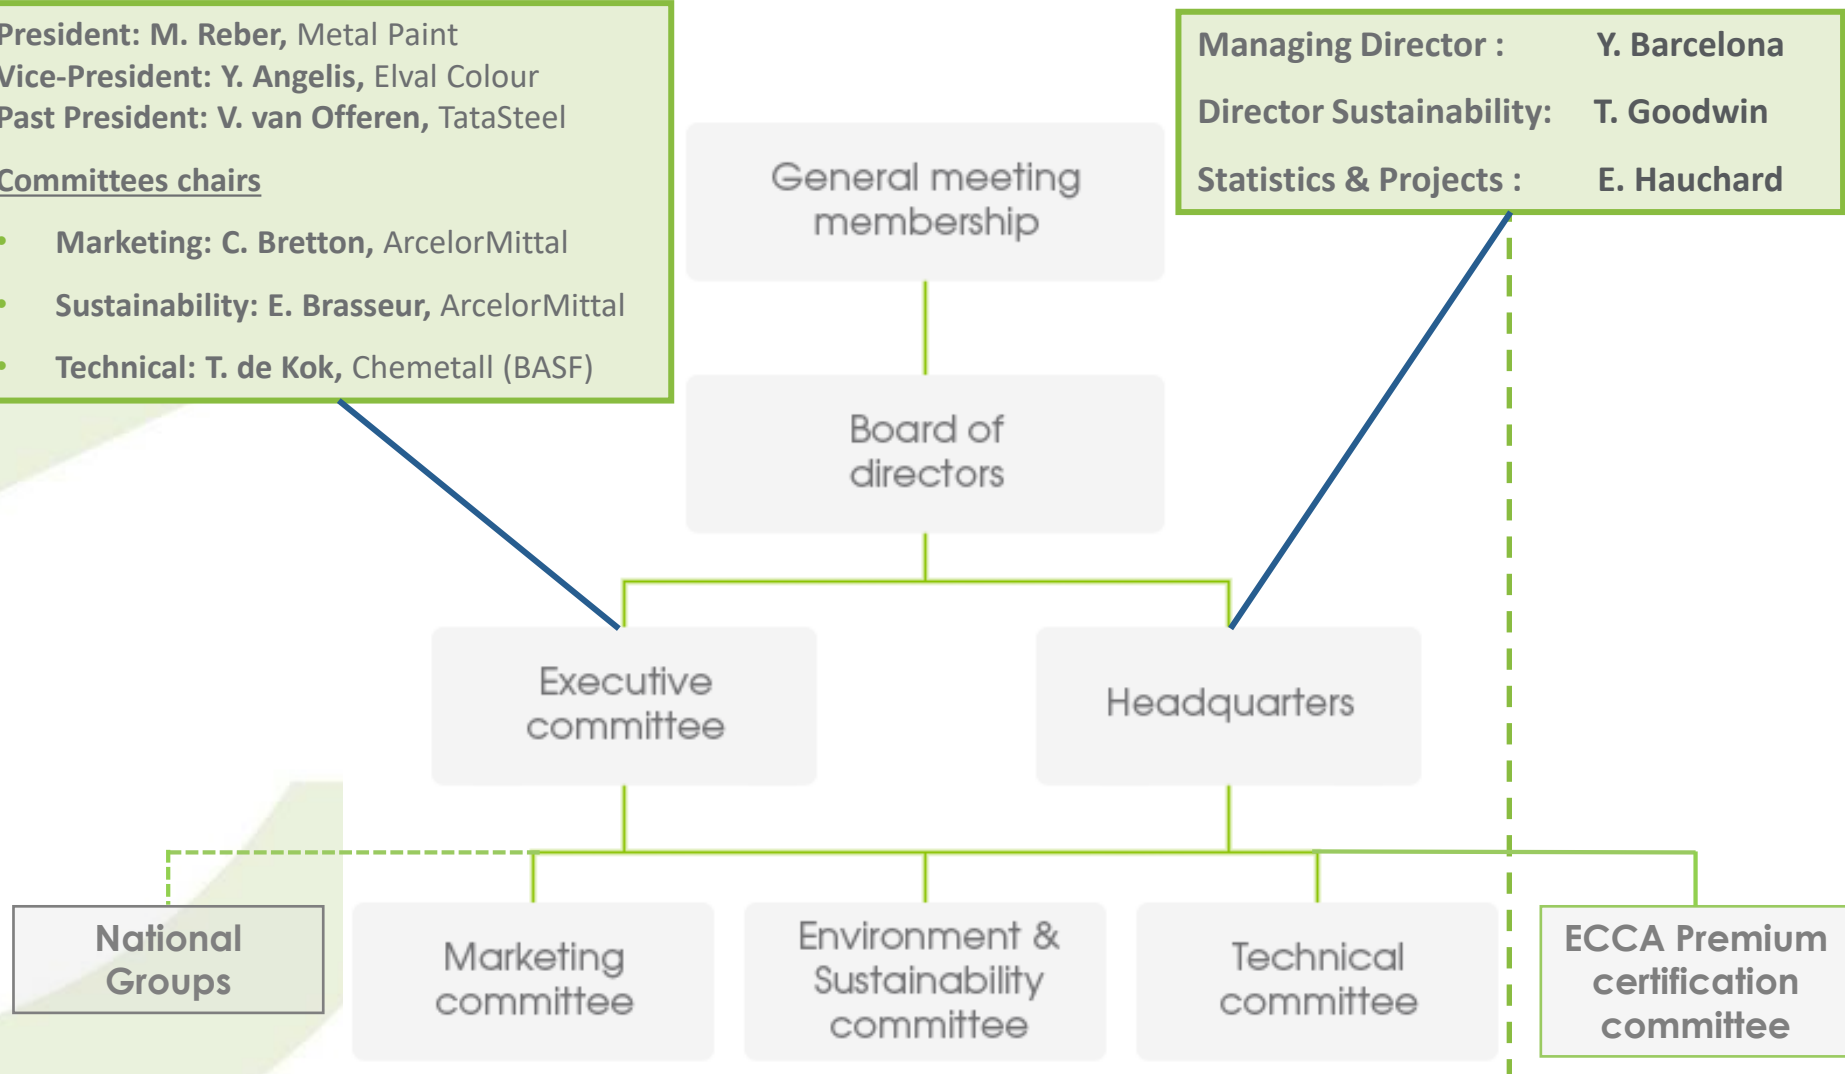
President: M. Reber, Metal Paint
Vice-President: Y. Angelis, Elval Colour
Past President: V. van Offeren, TataSteel

Committees chairs

- Marketing: C. Bretton, ArcelorMittal
- Sustainability: E. Brasseur, ArcelorMittal
- Technical: T. de Kok, Chemetall (BASF)

Managing Director : Y. Barcelona
Director Sustainability: T. Goodwin
Statistics & Projects : E. Hauchard

General meeting membership

Board of directors

Executive committee

Headquarters

National Groups

Marketing committee

Environment & Sustainability committee

Technical committee

ECCA Premium certification committee